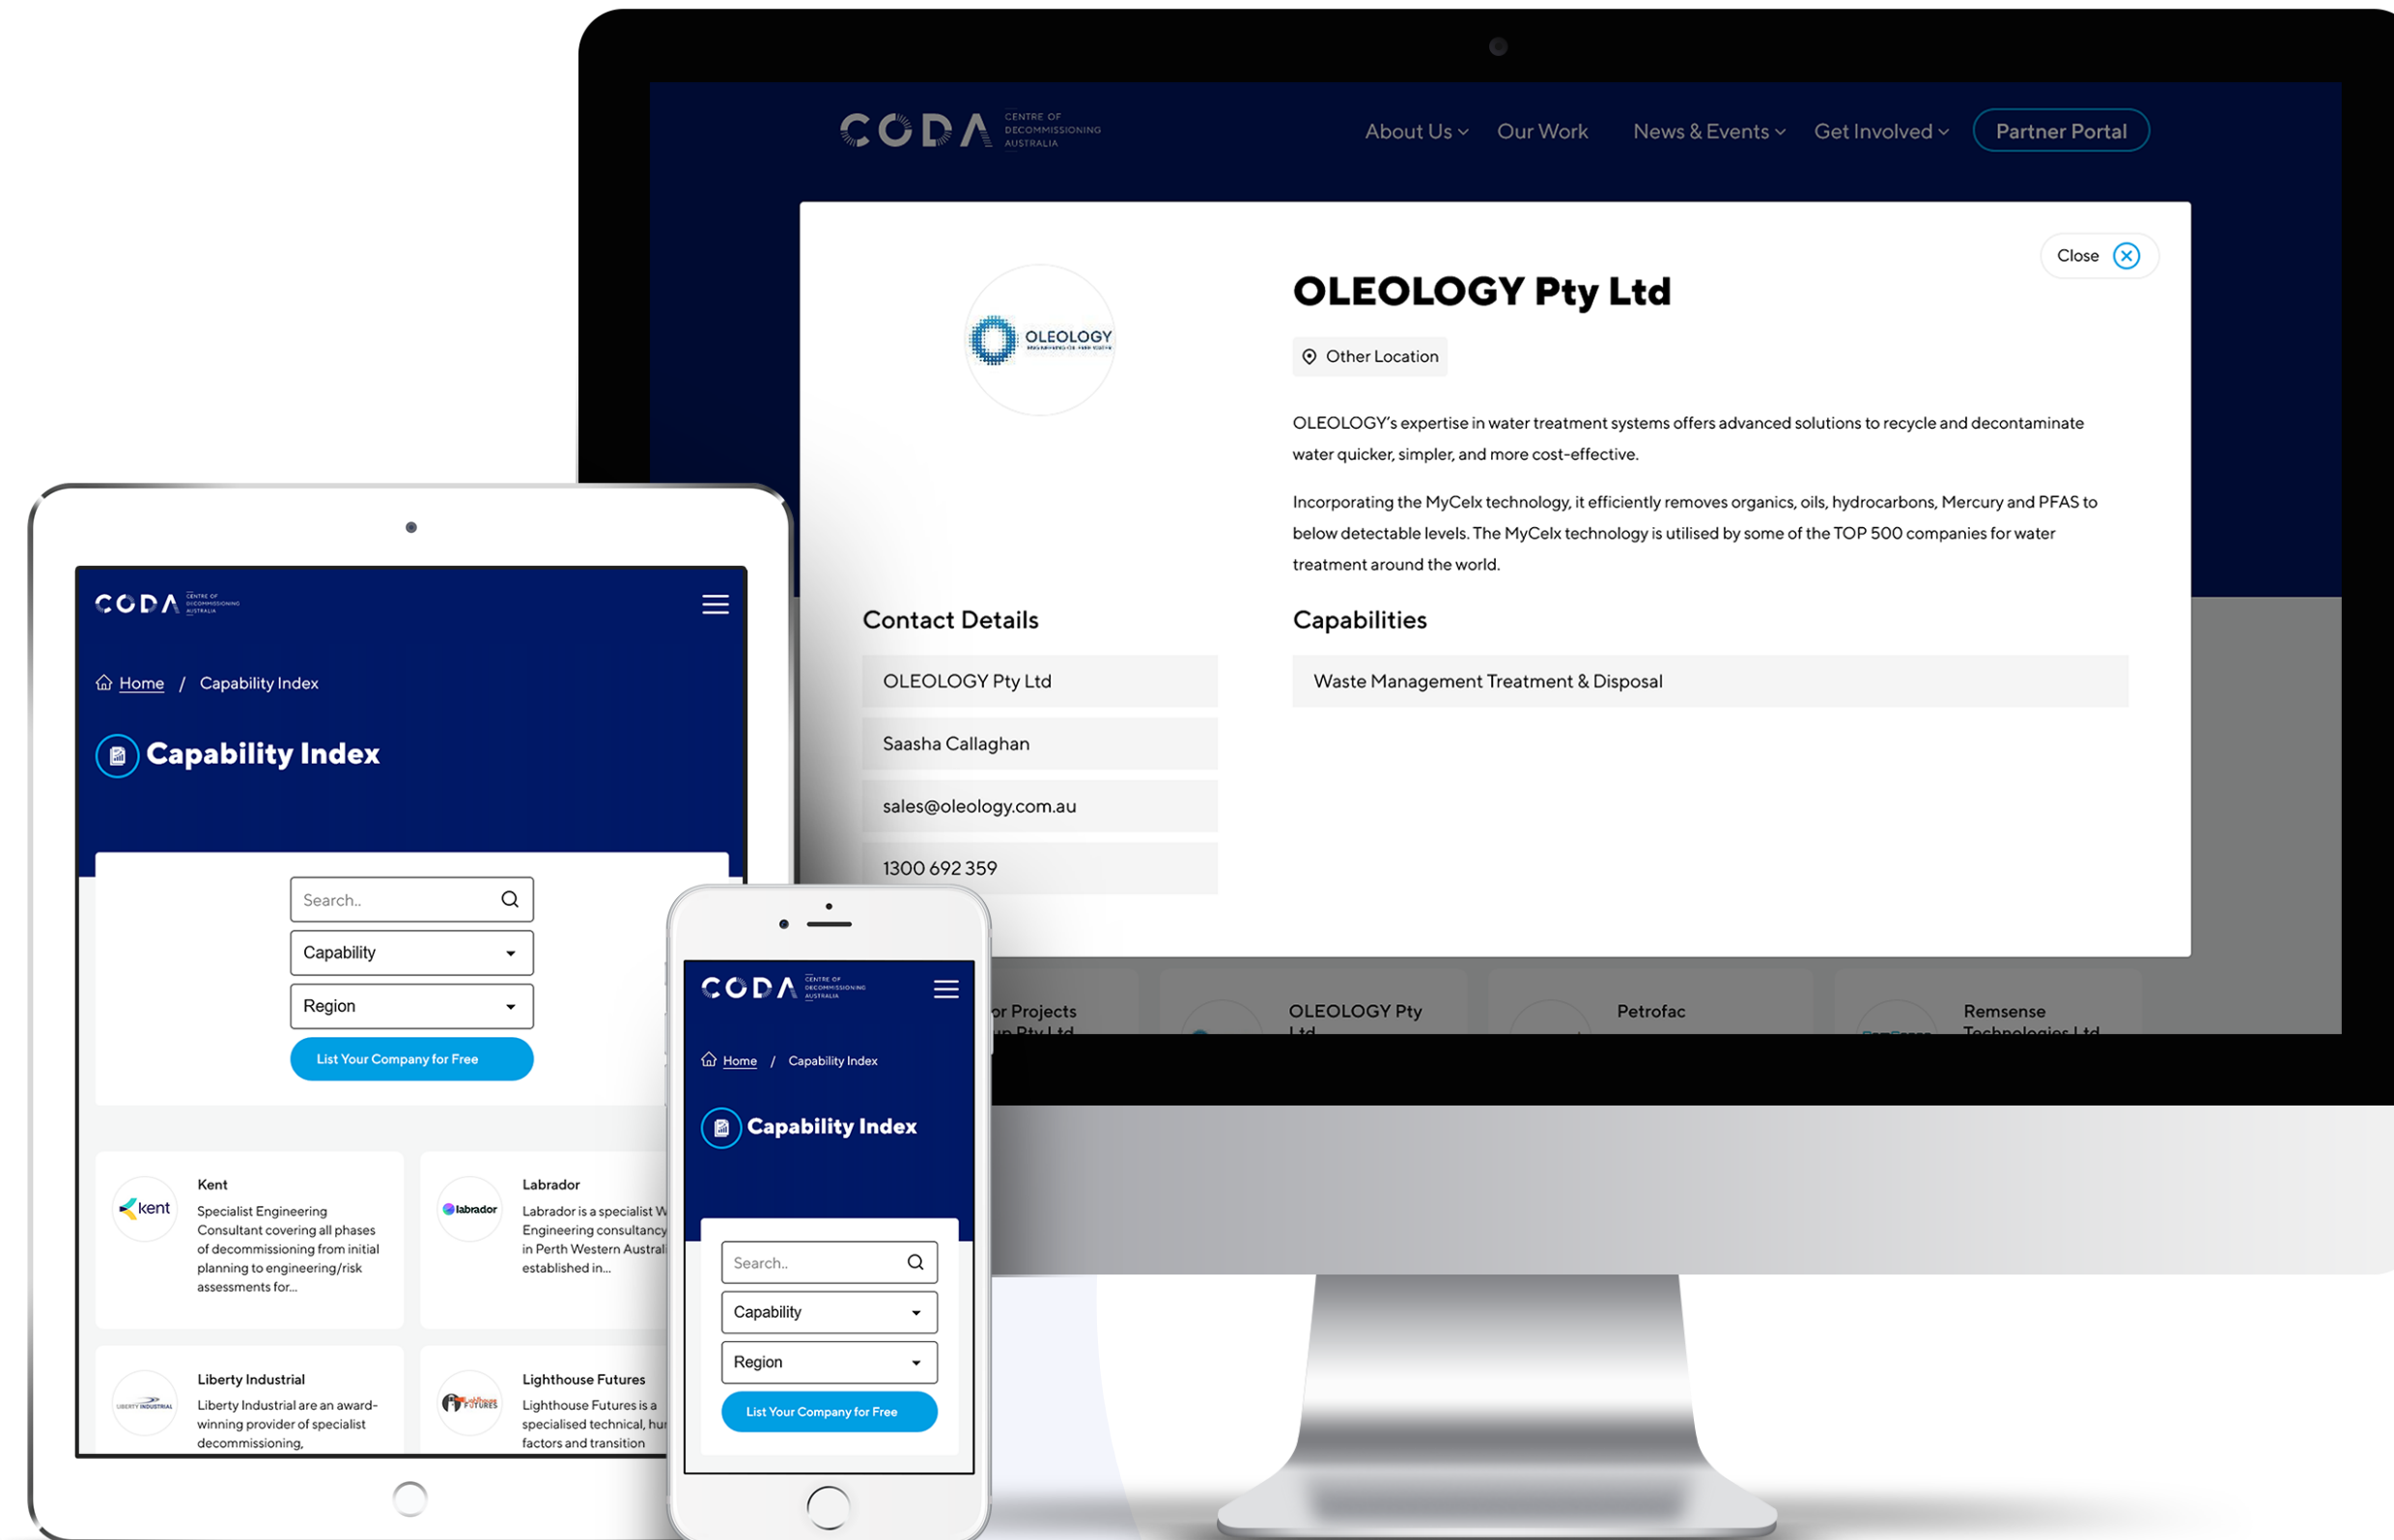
CODA CENTRE OF DECOMMISSIONING AUSTRALIA

About Us Our Work News & Events Get Involved Partner Portal

Close

OLEOLOGY

OLEOLOGY Pty Ltd

Other Location

OLEOLOGY's expertise in water treatment systems offers advanced solutions to recycle and decontaminate water quicker, simpler, and more cost-effective.

Incorporating the MyCelx technology, it efficiently removes organics, oils, hydrocarbons, Mercury and PFAS to below detectable levels. The MyCelx technology is utilised by some of the TOP 500 companies for water treatment around the world.

Contact Details

OLEOLOGY Pty Ltd

Saasha Callaghan

sales@oleology.com.au

1300 692 359

Capabilities

Waste Management Treatment & Disposal

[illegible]or Projects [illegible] Pty Ltd

OLEOLOGY Pty Ltd

Petrofac

Remsense Technologies Ltd

CODA CENTRE OF DECOMMISSIONING AUSTRALIA

Home / Capability Index

Capability Index

Search..

Capability

Region

List Your Company for Free

Kent

kent

Specialist Engineering Consultant covering all phases of decommissioning from initial planning to engineering/risk assessments for...

Labrador

labrador

Labrador is a specialist W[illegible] Engineering consultancy in Perth Western Austral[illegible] established in...

Liberty Industrial

Liberty Industrial are an award-winning provider of specialist decommissioning,

Lighthouse Futures

Lighthouse Futures is a specialised technical, hu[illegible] factors and transition

CODA CENTRE OF DECOMMISSIONING AUSTRALIA

Home / Capability Index

Capability Index

Search..

Capability

Region

List Your Company for Free